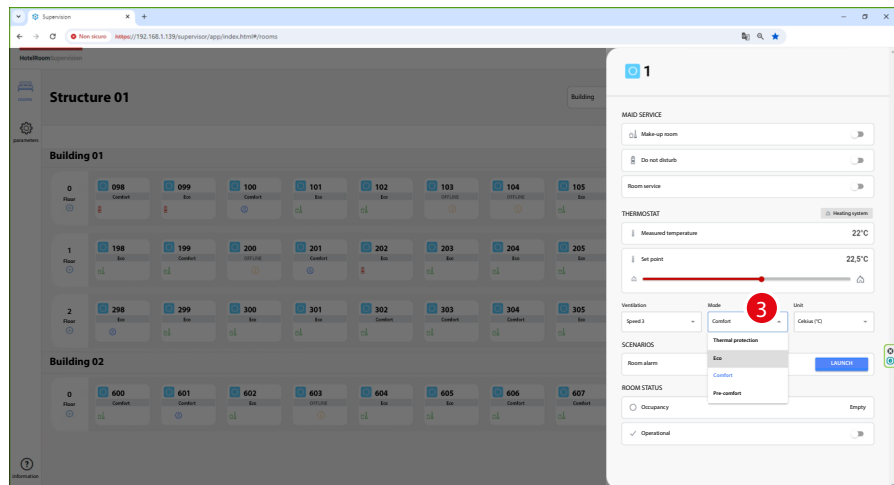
Supervision
Non sicuro https://192.168.1.139/supervisor/app/index.html#/rooms
HotelRoom Supervision
rooms
parameters
information
Structure 01
Building
Building 01
0 Floor
098 Comfort
099 Eco
100 Comfort
101 Eco
102 Eco
103 OFFLINE
104 OFFLINE
105
1 Floor
198 Eco
199 Comfort
200 OFFLINE
201 Comfort
202 Eco
203 Eco
204 Eco
205
2 Floor
298 Eco
299 Comfort
300 Eco
301 Eco
302 Comfort
303 Comfort
304 Comfort
305
Building 02
0 Floor
600 Comfort
601 Comfort
602 Eco
603 OFFLINE
604 Eco
605 Eco
606 Comfort
607 Comfort
1
MAID SERVICE
Make-up room
Do not disturb
Room service
THERMOSTAT
Heating system
Measured temperature 22°C
Set point 22,5°C
Ventilation
Speed 3
Mode
Comfort
3
Unit
Celsius (°C)
Thermal protection
Eco
Comfort
Pre-comfort
SCENARIOS
Room alarm
LAUNCH
ROOM STATUS
Occupancy
Empty
Operational